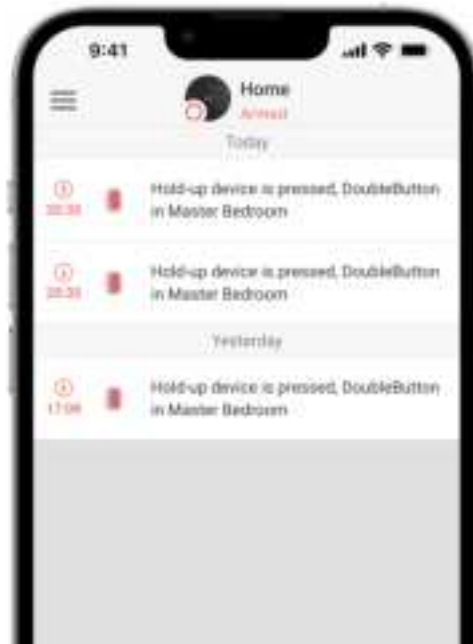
9:41

Home
Armed

Today

20:30 Hold-up device is pressed, DoubleButton in Master Bedroom

20:30 Hold-up device is pressed, DoubleButton in Master Bedroom

Yesterday

17:08 Hold-up device is pressed, DoubleButton in Master Bedroom